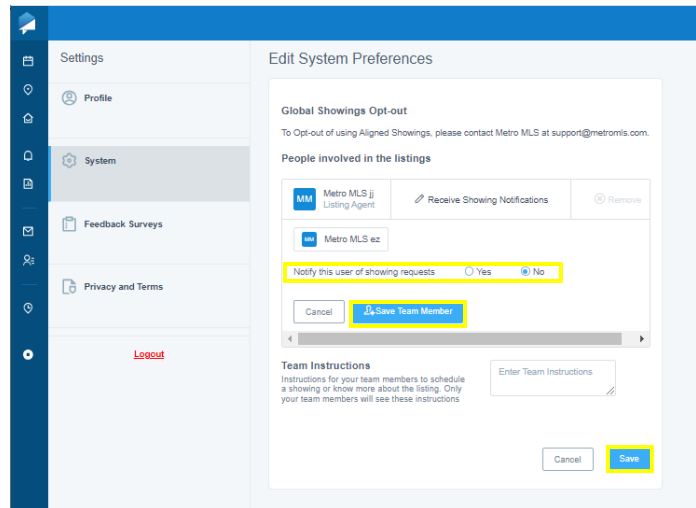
Settings

Profile

System

Feedback Surveys

Privacy and Terms

Logout

Edit System Preferences

Global Showings Opt-out

To Opt-out of using Aligned Showings, please contact Metro MLS at support@metromls.com.

People involved in the listings

MM Metro MLS jj
Listing Agent

Receive Showing Notifications

Remove

MM Metro MLS ez

Notify this user of showing requests Yes No

Cancel

Save Team Member

Team Instructions

Instructions for your team members to schedule a showing or know more about the listing. Only your team members will see these instructions

Enter Team Instructions

Cancel

Save